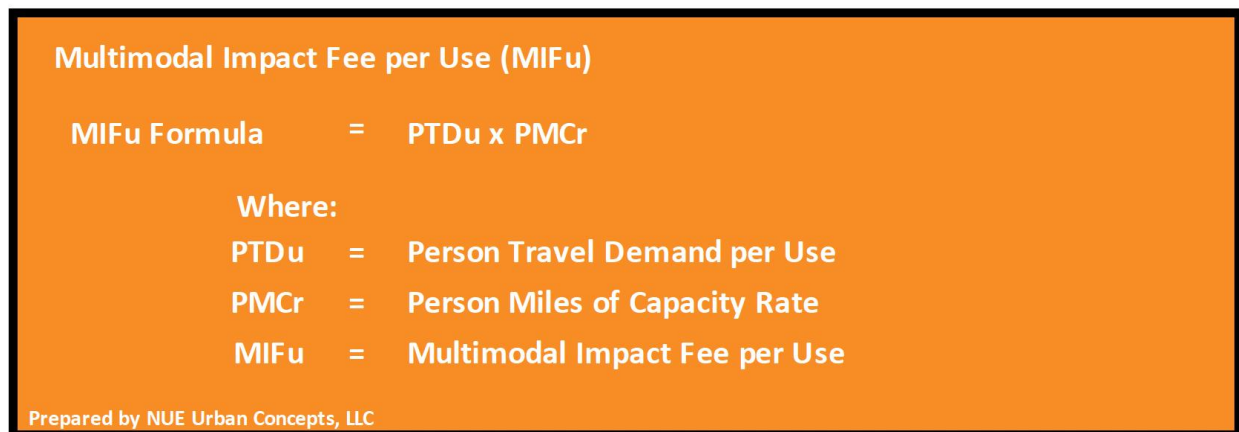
Multimodal Impact Fee per Use (MIFu)

MIFu Formula = PTDu x PMCr

Where:
PTDu = Person Travel Demand per Use
PMCr = Person Miles of Capacity Rate
MIFu = Multimodal Impact Fee per Use

Prepared by NUE Urban Concepts, LLC